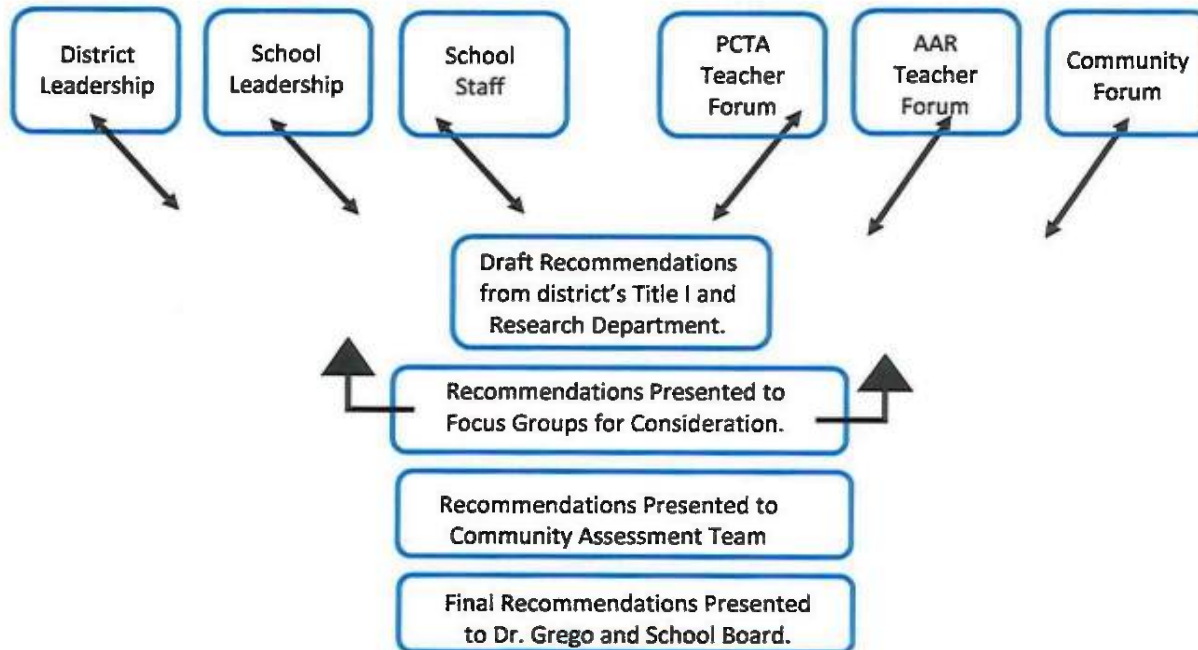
District Leadership

School Leadership

School Staff

PCTA Teacher Forum

AAR Teacher Forum

Community Forum

Draft Recommendations from district's Title I and Research Department.

Recommendations Presented to Focus Groups for Consideration.

Recommendations Presented to Community Assessment Team

Final Recommendations Presented to Dr. Grego and School Board.